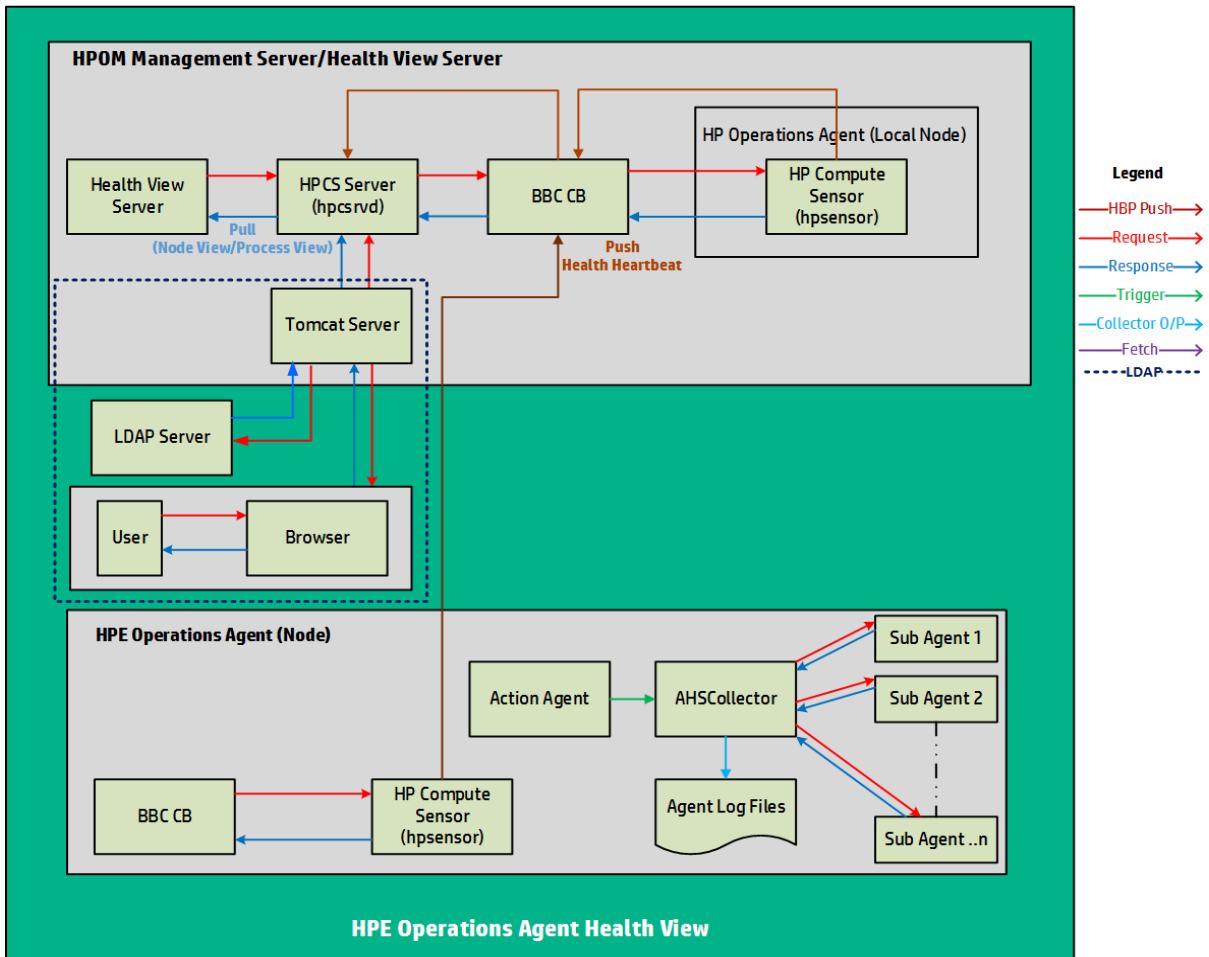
HPOM Management Server/Health View Server

Health View Server

HPCS Server (hpcsrvd)

BBC CB

HP Operations Agent (Local Node)

HP Compute Sensor (hpsensor)

Pull (Node View/Process View)

Push Health Heartbeat

Tomcat Server

LDAP Server

User

Browser

Legend

HBP Push

Request

Response

Trigger

Collector O/P

Fetch

LDAP

HPE Operations Agent (Node)

Action Agent

AHSCollector

Sub Agent 1

Sub Agent 2

Agent Log Files

Sub Agent ..n

BBC CB

HP Compute Sensor (hpsensor)

HPE Operations Agent Health View